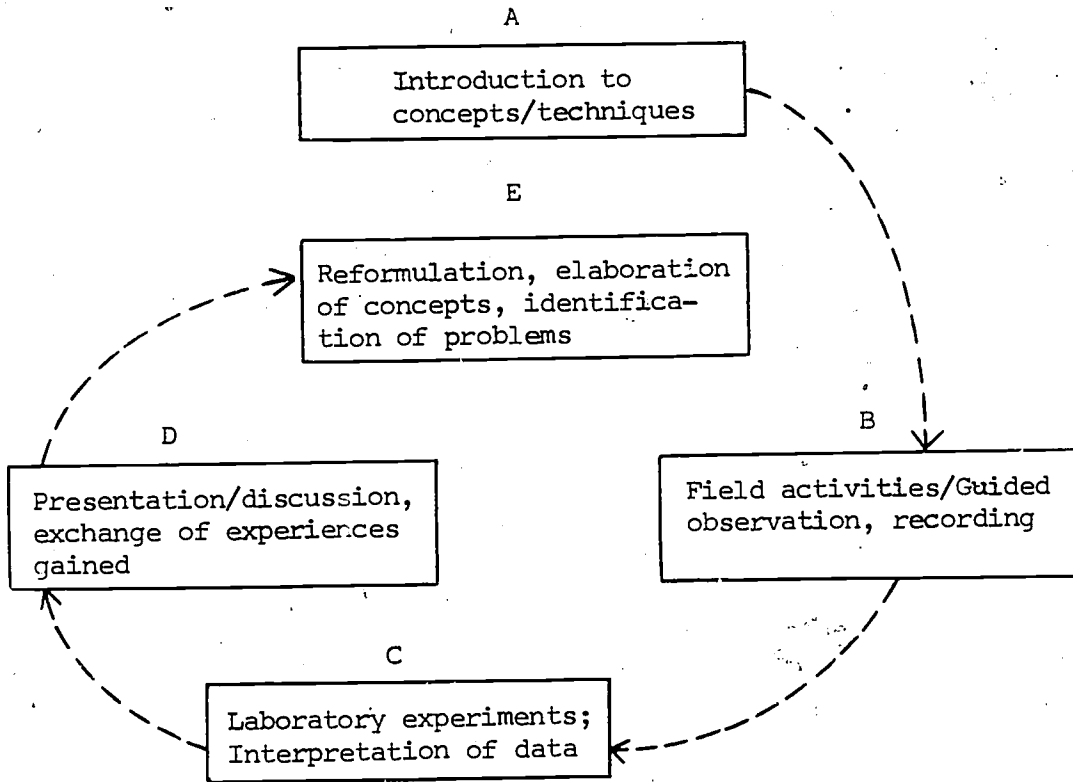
A

Introduction to concepts/techniques

E

Reformulation, elaboration of concepts, identification of problems

D

Presentation/discussion, exchange of experiences gained

B

Field activities/Guided observation, recording

C

Laboratory experiments; Interpretation of data